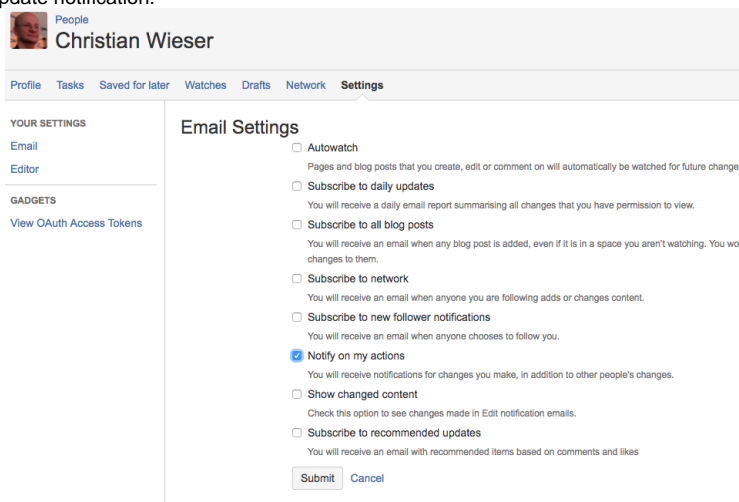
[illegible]pdate notification.

People
Christian Wieser

Profile Tasks Saved for later Watches Drafts Network Settings

YOUR SETTINGS
Email
Editor

GADGETS
View OAuth Access Tokens

Email Settings

Autowatch
Pages and blog posts that you create, edit or comment on will automatically be watched for future change

Subscribe to daily updates
You will receive a daily email report summarising all changes that you have permission to view.

Subscribe to all blog posts
You will receive an email when any blog post is added, even if it is in a space you aren't watching. You wo changes to them.

Subscribe to network
You will receive an email when anyone you are following adds or changes content.

Subscribe to new follower notifications
You will receive an email when anyone chooses to follow you.

Notify on my actions
You will receive notifications for changes you make, in addition to other people's changes.

Show changed content
Check this option to see changes made in Edit notification emails.

Subscribe to recommended updates
You will receive an email with recommended items based on comments and likes

Submit Cancel